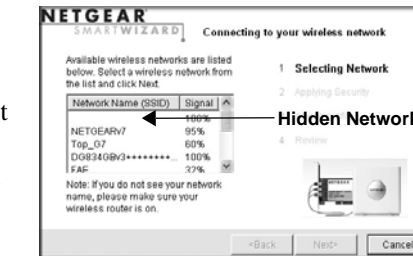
t

NETGEAR
SMARTWIZARD

Connecting to your wireless network

Available wireless networks are listed below. Select a wireless network from the list and click Next.

| Network Name (SSID) | Signal |
|---|---|
| | 100% |
| NETGEARv7 | 95% |
| Top_G7 | 60% |
| DG834GBv3•••••••• | 100% |
| EAE | 32% |

Note: If you do not see your network name, please make sure your wireless router is on.

1 Selecting Network
2 Applying Security
3 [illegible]
4 Review

Hidden Network

<Back Next> Cancel